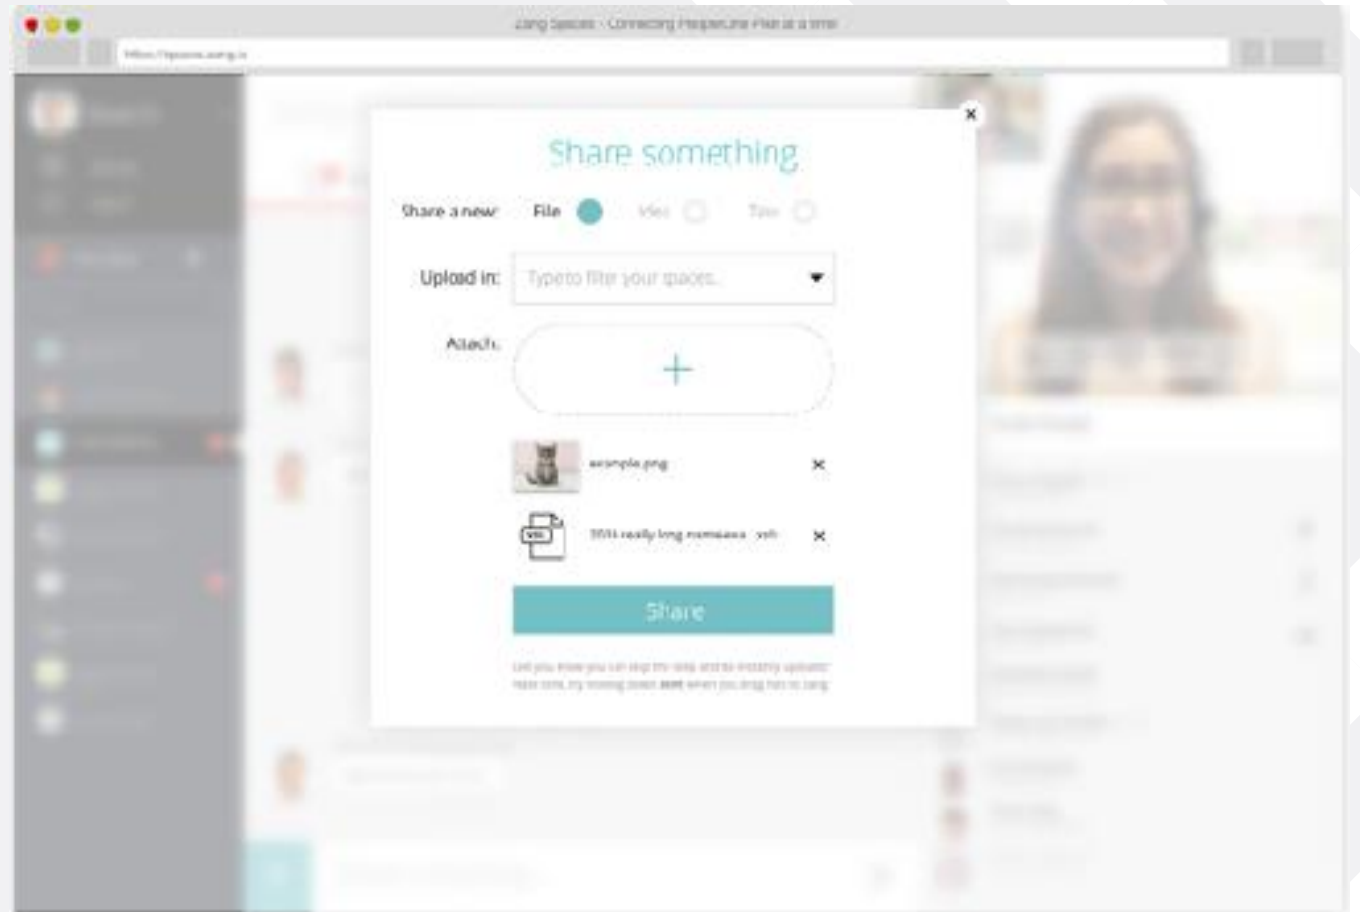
Zang Spaces - Connecting People One File at a time

https://spaces.zang.io

Share something

Share a new: File Idea Task

Upload in: Type to filter your spaces.

Attach:

+

example.png ×

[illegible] really long name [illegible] .vsh ×

Share

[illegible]